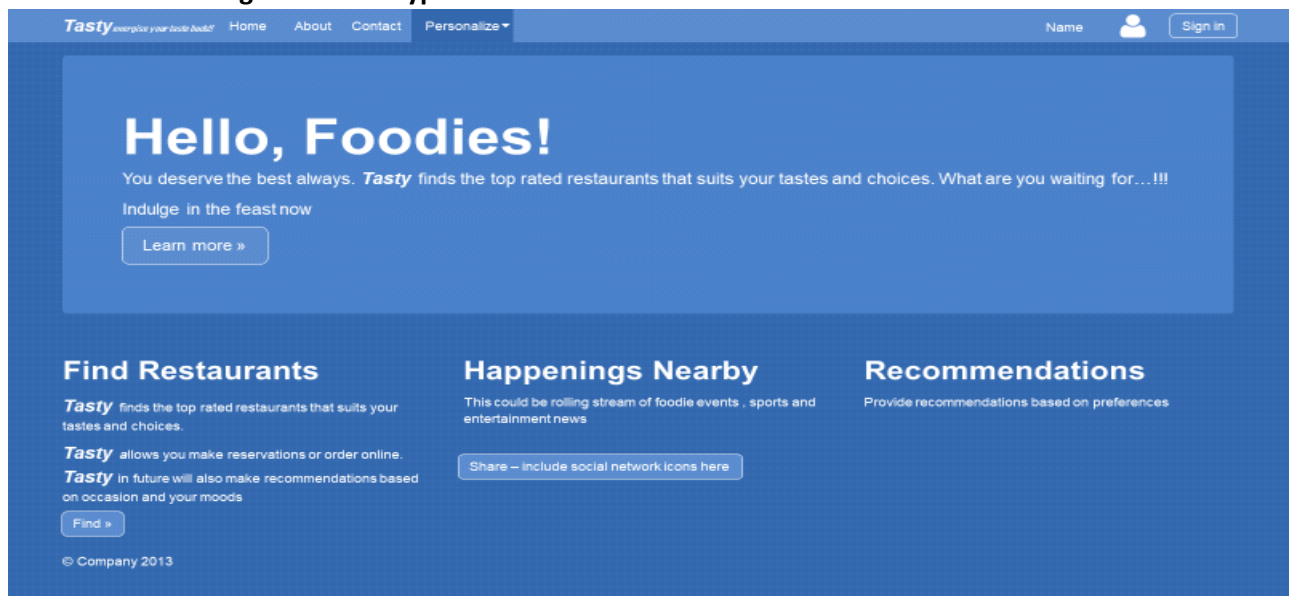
Tasty energize your taste buds!! Home About Contact Personalize Name Sign in

Hello, Foodies!

You deserve the best always. Tasty finds the top rated restaurants that suits your tastes and choices. What are you waiting for…!!!

Indulge in the feast now

Learn more »

Find Restaurants

Tasty finds the top rated restaurants that suits your tastes and choices.

Tasty allows you make reservations or order online.

Tasty in future will also make recommendations based on occasion and your moods

Find »

Happenings Nearby

This could be rolling stream of foodie events , sports and entertainment news

Share – include social network icons here

Recommendations

Provide recommendations based on preferences

© Company 2013